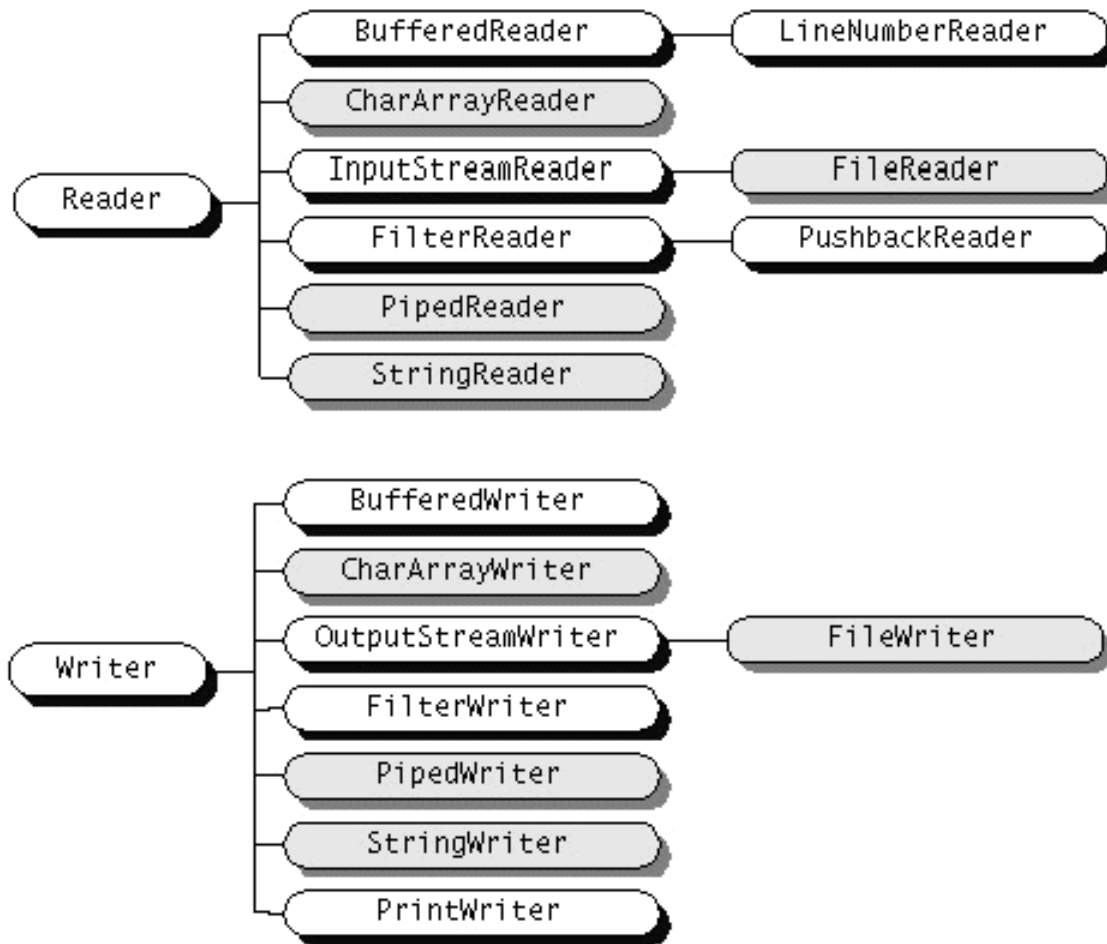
Reader
BufferedReader
LineNumberReader
CharArrayReader
InputStreamReader
FileReader
FilterReader
PushbackReader
PipedReader
StringReader

Writer
BufferedWriter
CharArrayWriter
OutputStreamWriter
FileWriter
FilterWriter
PipedWriter
StringWriter
PrintWriter